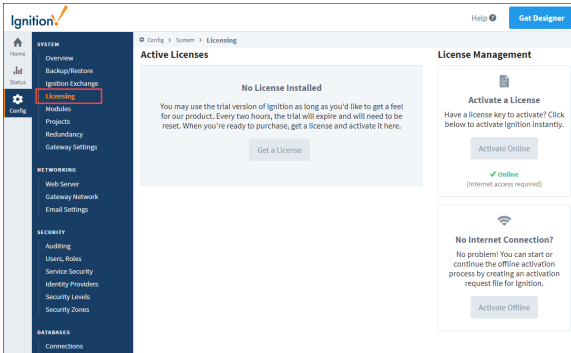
Ignition

Help ?

Get Designer

Home

Status

Config

SYSTEM

Overview

Backup/Restore

Ignition Exchange

Licensing

Modules

Projects

Redundancy

Gateway Settings

NETWORKING

Web Server

Gateway Network

Email Settings

SECURITY

Auditing

Users, Roles

Service Security

Identity Providers

Security Levels

Security Zones

DATABASES

Connections

Config > System > Licensing

Active Licenses

No License Installed

You may use the trial version of Ignition as long as you'd like to get a feel for our product. Every two hours, the trial will expire and will need to be reset. When you're ready to purchase, get a license and activate it here.

Get a License

License Management

Activate a License

Have a license key to activate? Click below to activate Ignition instantly.

Activate Online

✔ Online

(Internet access required)

No Internet Connection?

No problem! You can start or continue the offline activation process by creating an activation request file for Ignition.

Activate Offline